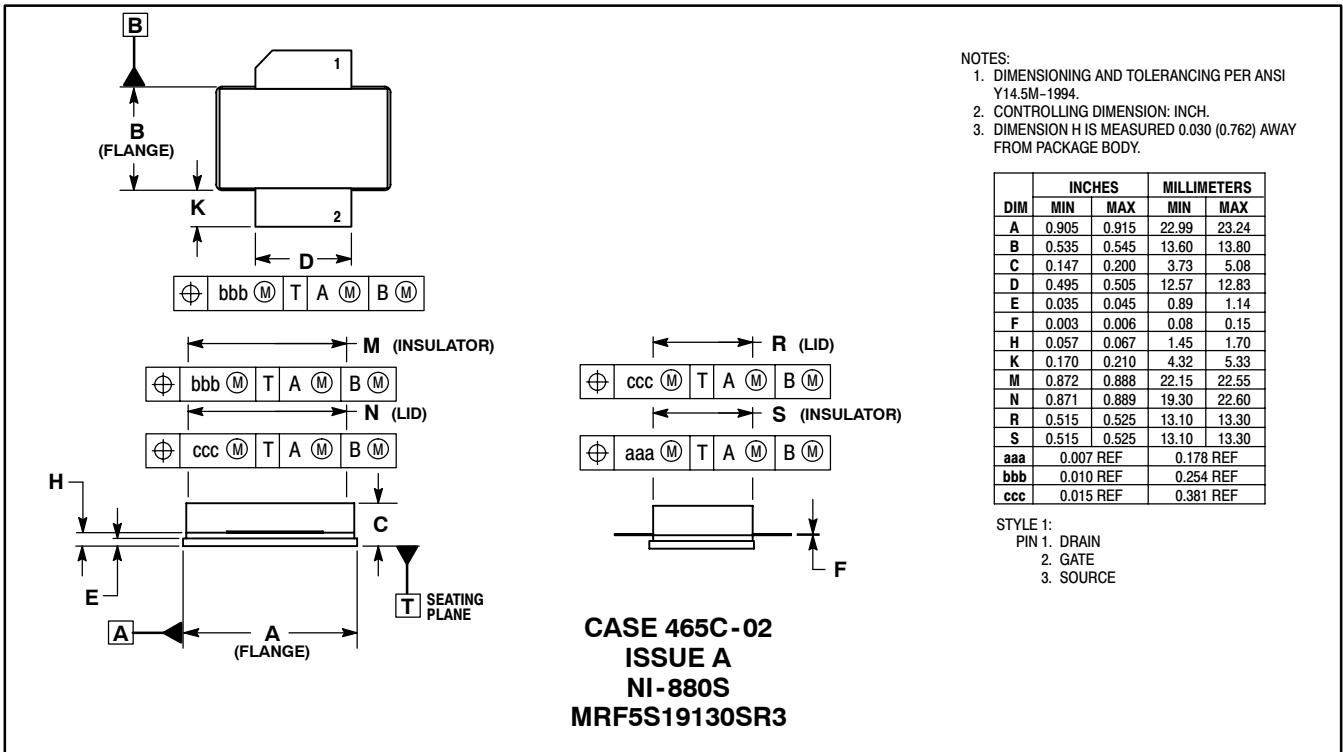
B

1

B
(FLANGE)

K

2

D

| ⊕ | bbb Ⓜ | T | A Ⓜ | B Ⓜ |

M (INSULATOR)

| ⊕ | bbb Ⓜ | T | A Ⓜ | B Ⓜ |

N (LID)

| ⊕ | ccc Ⓜ | T | A Ⓜ | B Ⓜ |

H

C

E

T SEATING PLANE

A

A
(FLANGE)

R (LID)

| ⊕ | ccc Ⓜ | T | A Ⓜ | B Ⓜ |

S (INSULATOR)

| ⊕ | aaa Ⓜ | T | A Ⓜ | B Ⓜ |

F

CASE 465C-02
ISSUE A
NI-880S
MRF5S19130SR3

NOTES:
1. DIMENSIONING AND TOLERANCING PER ANSI Y14.5M-1994.
2. CONTROLLING DIMENSION: INCH.
3. DIMENSION H IS MEASURED 0.030 (0.762) AWAY FROM PACKAGE BODY.

| DIM | INCHES MIN | INCHES MAX | MILLIMETERS MIN | MILLIMETERS MAX |
|---|---|---|---|---|
| A | 0.905 | 0.915 | 22.99 | 23.24 |
| B | 0.535 | 0.545 | 13.60 | 13.80 |
| C | 0.147 | 0.200 | 3.73 | 5.08 |
| D | 0.495 | 0.505 | 12.57 | 12.83 |
| E | 0.035 | 0.045 | 0.89 | 1.14 |
| F | 0.003 | 0.006 | 0.08 | 0.15 |
| H | 0.057 | 0.067 | 1.45 | 1.70 |
| K | 0.170 | 0.210 | 4.32 | 5.33 |
| M | 0.872 | 0.888 | 22.15 | 22.55 |
| N | 0.871 | 0.889 | 19.30 | 22.60 |
| R | 0.515 | 0.525 | 13.10 | 13.30 |
| S | 0.515 | 0.525 | 13.10 | 13.30 |
| aaa | 0.007 REF | | 0.178 REF | |
| bbb | 0.010 REF | | 0.254 REF | |
| ccc | 0.015 REF | | 0.381 REF | |

STYLE 1:
PIN 1. DRAIN
2. GATE
3. SOURCE